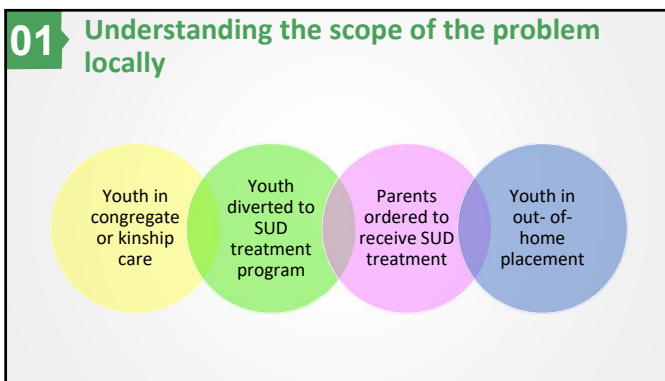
01

Understanding the scope of the problem locally

Youth in congregate or kinship care

Youth diverted to SUD treatment program

Parents ordered to receive SUD treatment

Youth in out- of-home placement